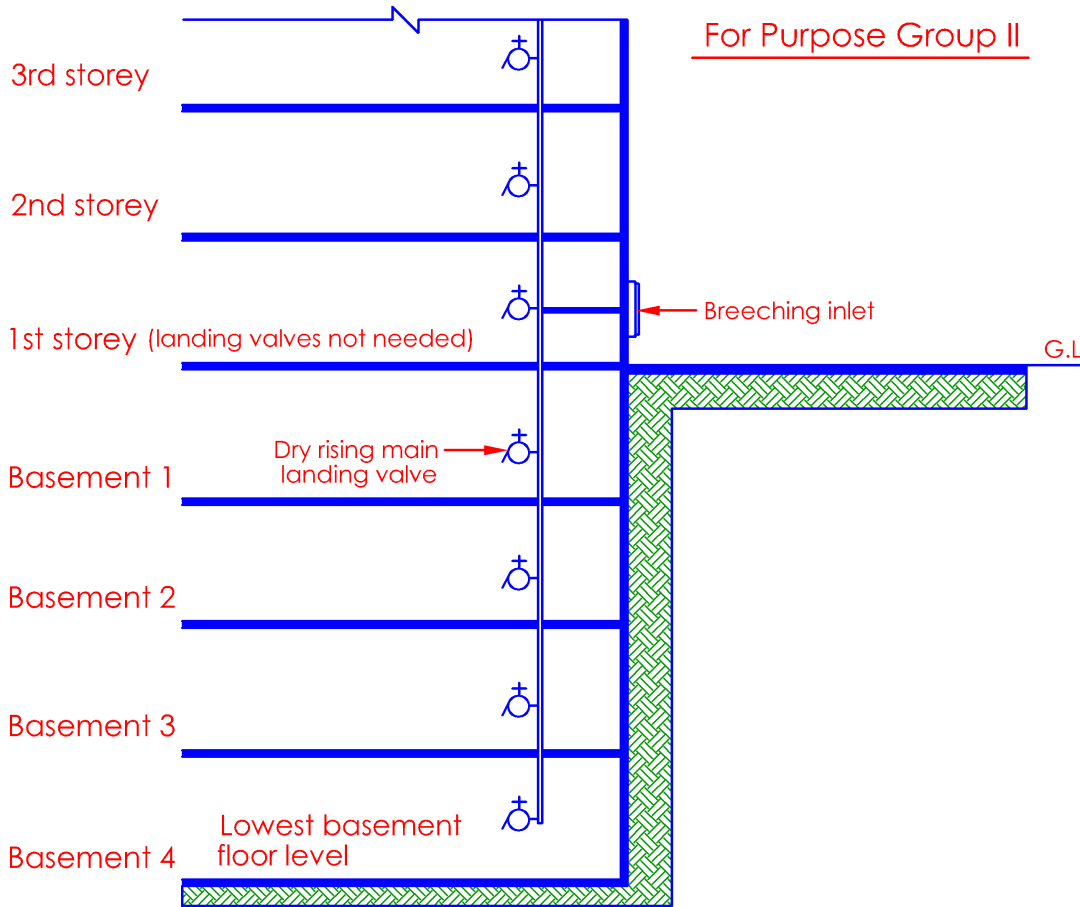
For Purpose Group II

3rd storey

2nd storey

Breeching inlet

1st storey (landing valves not needed)

G.L

Dry rising main landing valve

Basement 1

Basement 2

Basement 3

Lowest basement floor level

Basement 4